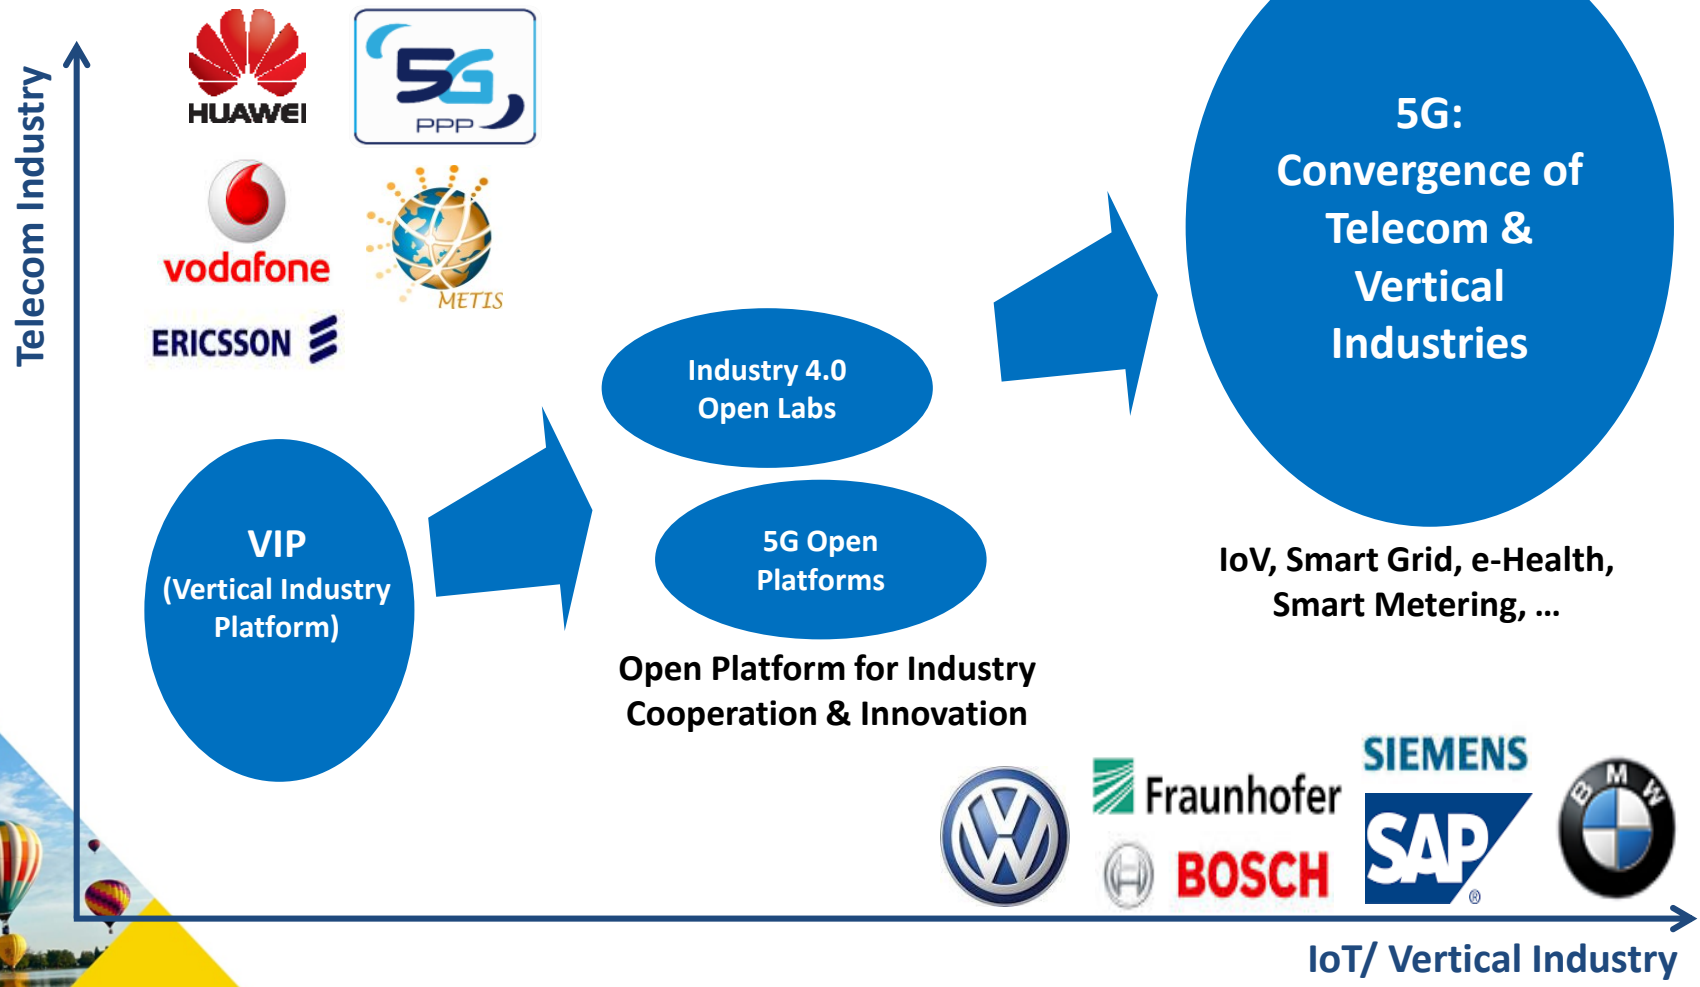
Telecom Industry

HUAWEI

5G PPP

vodafone

METIS

ERICSSON

5G:
Convergence of
Telecom &
Vertical
Industries

Industry 4.0
Open Labs

VIP
(Vertical Industry Platform)

5G Open Platforms

IoV, Smart Grid, e-Health, Smart Metering, …

Open Platform for Industry Cooperation & Innovation

SIEMENS

Fraunhofer

BOSCH

SAP

BMW

IoT/ Vertical Industry